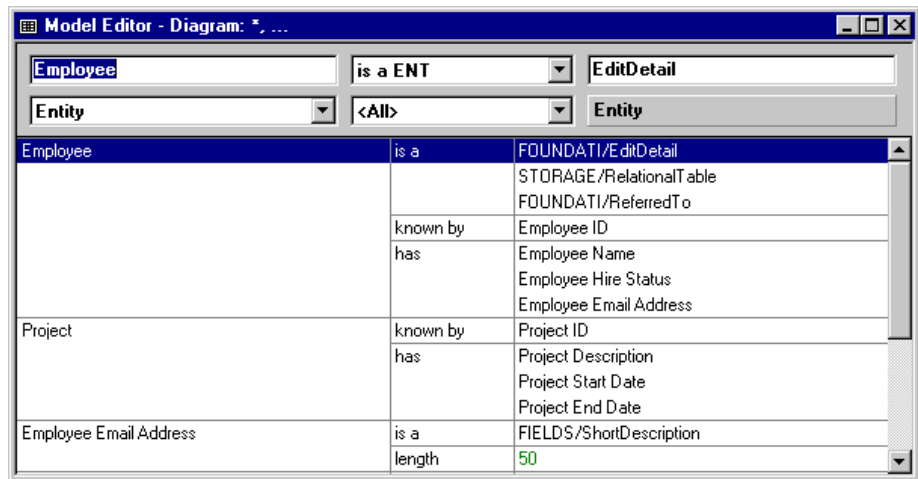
Model Editor - Diagram: *, ...

Employee
is a ENT
EditDetail
Entity
<All>
Entity

| | | |
|---|---|---|
| Employee | is a | FOUNDATI/EditDetail |
| | | STORAGE/RelationalTable |
| | | FOUNDATI/ReferredTo |
| | known by | Employee ID |
| | has | Employee Name |
| | | Employee Hire Status |
| | | Employee Email Address |
| Project | known by | Project ID |
| | has | Project Description |
| | | Project Start Date |
| | | Project End Date |
| Employee Email Address | is a | FIELDS/ShortDescription |
| | length | 50 |